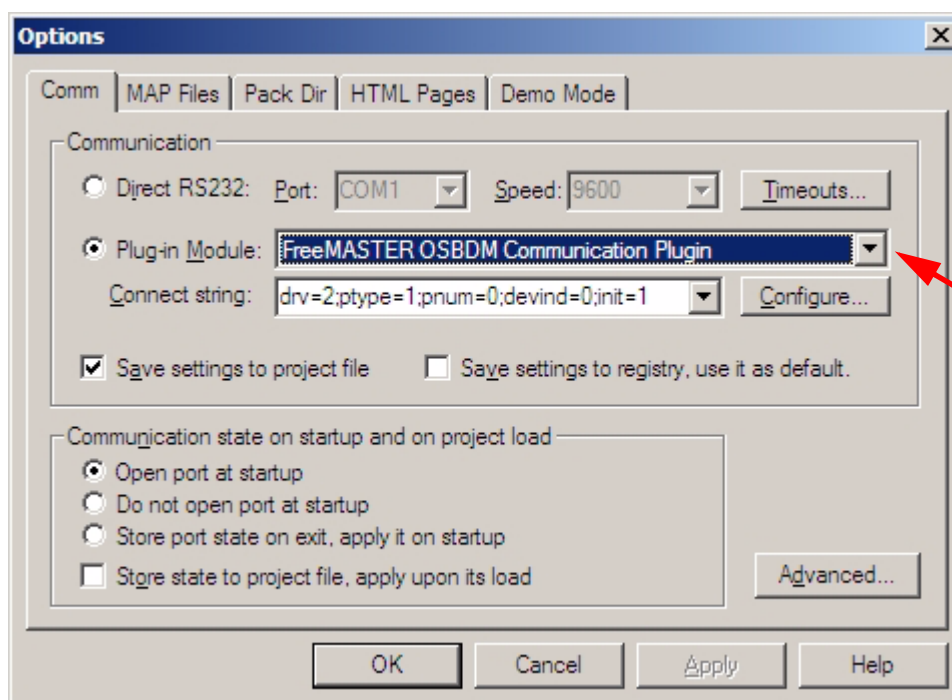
Options

Comm | MAP Files | Pack Dir | HTML Pages | Demo Mode

Communication

Direct RS232: Port: COM1 Speed: 9600 Timeouts...

Plug-in Module: FreeMASTER OSBDM Communication Plugin

Connect string: drv=2;ptype=1;pnum=0;devind=0;init=1 Configure...

Save settings to project file

Save settings to registry, use it as default.

Communication state on startup and on project load

Open port at startup

Do not open port at startup

Store port state on exit, apply it on startup

Store state to project file, apply upon its load

Advanced...

OK

Cancel

Apply

Help